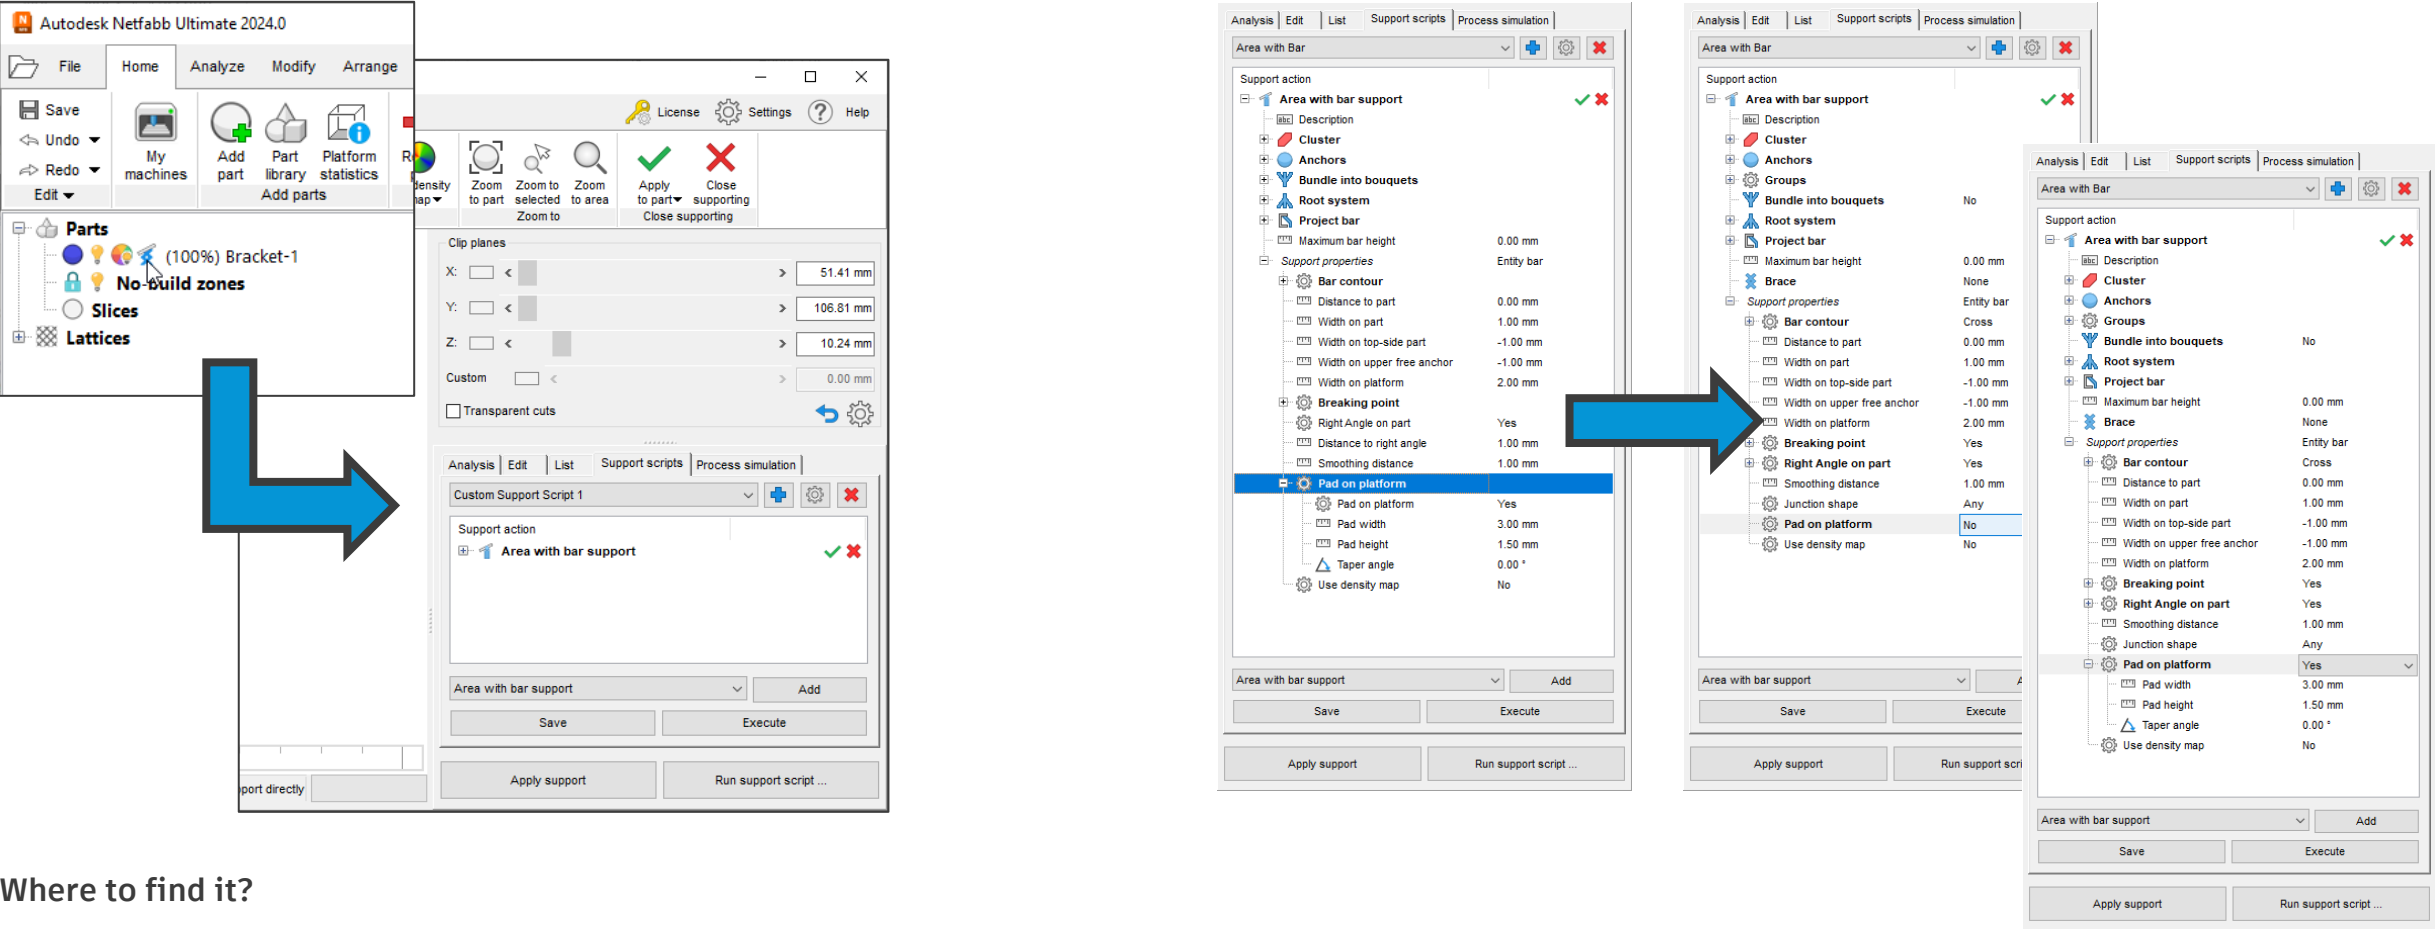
Autodesk Netfabb Ultimate 2024.0

File | Home | Analyze | Modify | Arrange

Save
Undo
Redo
Edit

My machines

Add part | Part library | Platform statistics
Add parts

Parts
(100%) Bracket-1
No-build zones
Slices
Lattices

License | Settings | Help

Density map | Zoom to part | Zoom to selected | Zoom to area
Zoom to
Apply to part | Close supporting
Close supporting

Clip planes
X: 51.41 mm
Y: 106.81 mm
Z: 10.24 mm
Custom 0.00 mm
Transparent cuts

Analysis | Edit | List | Support scripts | Process simulation
Custom Support Script 1
Support action
Area with bar support
Area with bar support | Add
Save | Execute
Apply support | Run support script ...
port directly

Analysis | Edit | List | Support scripts | Process simulation
Area with Bar
Support action
Area with bar support
Description
Cluster
Anchors
Bundle into bouquets
Root system
Project bar
Maximum bar height 0.00 mm
Support properties Entity bar
Bar contour
Distance to part 0.00 mm
Width on part 1.00 mm
Width on top-side part -1.00 mm
Width on upper free anchor -1.00 mm
Width on platform 2.00 mm
Breaking point
Right Angle on part Yes
Distance to right angle 1.00 mm
Smoothing distance 1.00 mm
Pad on platform
Pad on platform Yes
Pad width 3.00 mm
Pad height 1.50 mm
Taper angle 0.00 °
Use density map No
Area with bar support | Add
Save | Execute
Apply support | Run support script ...

Analysis | Edit | List | Support scripts | Process simulation
Area with Bar
Support action
Area with bar support
Description
Cluster
Anchors
Groups
Bundle into bouquets No
Root system
Project bar
Maximum bar height 0.00 mm
Brace None
Support properties Entity bar
Bar contour Cross
Distance to part 0.00 mm
Width on part 1.00 mm
Width on top-side part -1.00 mm
Width on upper free anchor -1.00 mm
Width on platform 2.00 mm
Breaking point Yes
Right Angle on part Yes
Smoothing distance 1.00 mm
Junction shape Any
Pad on platform No
Use density map No
Area with bar support | A
Save | Execute
Apply support | Run support scri

Analysis | Edit | List | Support scripts | Process simulation
Area with Bar
Support action
Area with bar support
Description
Cluster
Anchors
Groups
Bundle into bouquets No
Root system
Project bar
Maximum bar height 0.00 mm
Brace None
Support properties Entity bar
Bar contour Cross
Distance to part 0.00 mm
Width on part 1.00 mm
Width on top-side part -1.00 mm
Width on upper free anchor -1.00 mm
Width on platform 2.00 mm
Breaking point Yes
Right Angle on part Yes
Smoothing distance 1.00 mm
Junction shape Any
Pad on platform Yes
Pad width 3.00 mm
Pad height 1.50 mm
Taper angle 0.00 °
Use density map No
Area with bar support | Add
Save | Execute
Apply support | Run support script ...

Where to find it?